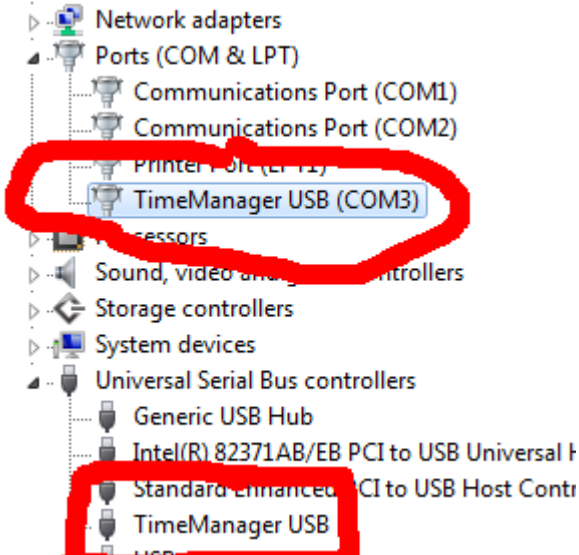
Network adapters
Ports (COM & LPT)
Communications Port (COM1)
Communications Port (COM2)
Printer Port (LPT1)
TimeManager USB (COM3)
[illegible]ocessors
Sound, video and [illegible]ntrollers
Storage controllers
System devices
Universal Serial Bus controllers
Generic USB Hub
Intel(R) 82371AB/EB PCI to USB Universal H
Standard Enhanced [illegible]CI to USB Host Contr
TimeManager USB
USB